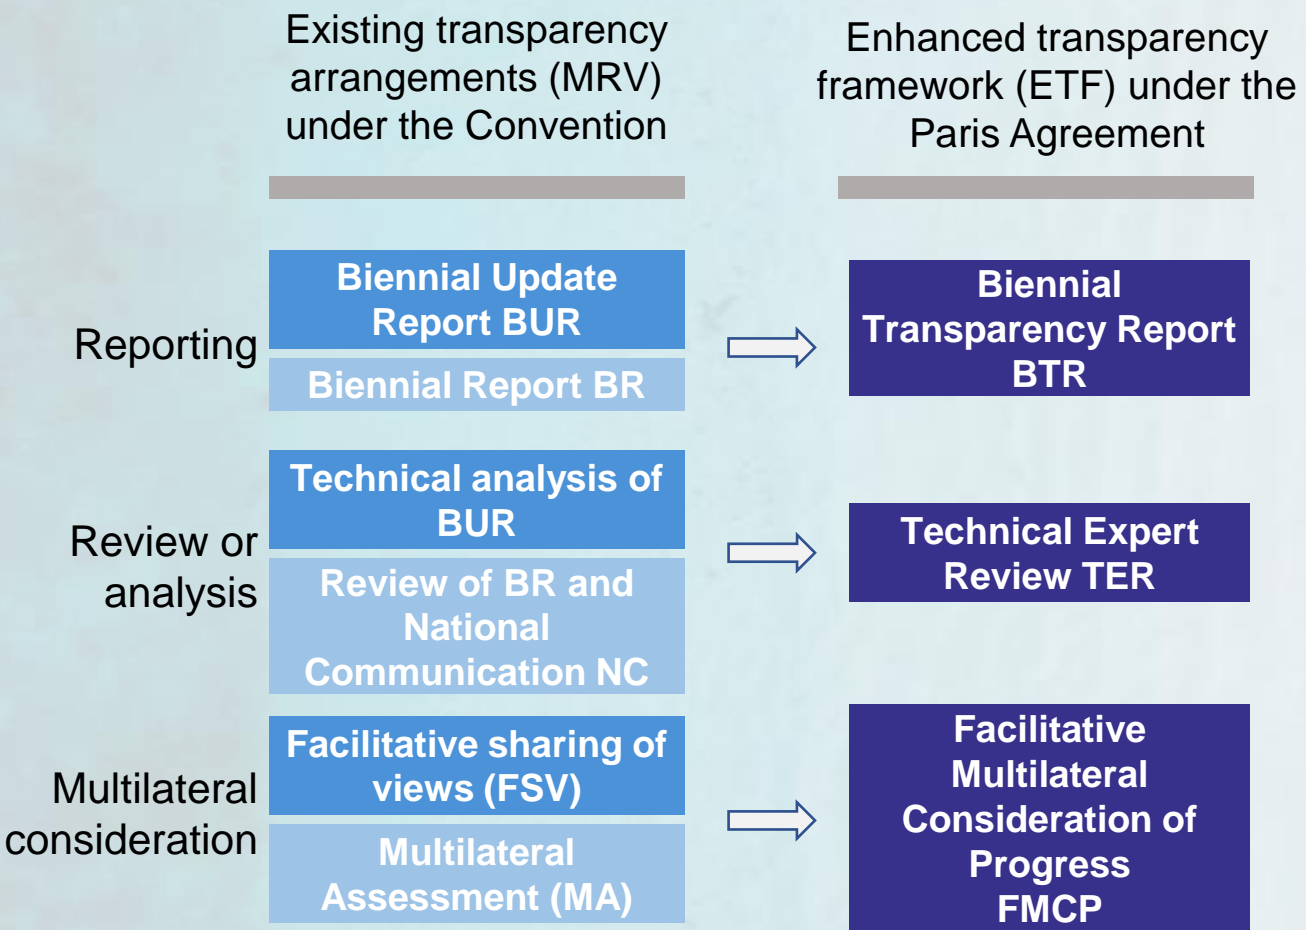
Existing transparency arrangements (MRV) under the Convention

Enhanced transparency framework (ETF) under the Paris Agreement

Reporting

Biennial Update Report BUR

Biennial Report BR

Biennial Transparency Report BTR

Review or analysis

Technical analysis of BUR

Review of BR and National Communication NC

Technical Expert Review TER

Multilateral consideration

Facilitative sharing of views (FSV)

Multilateral Assessment (MA)

Facilitative Multilateral Consideration of Progress FMCP